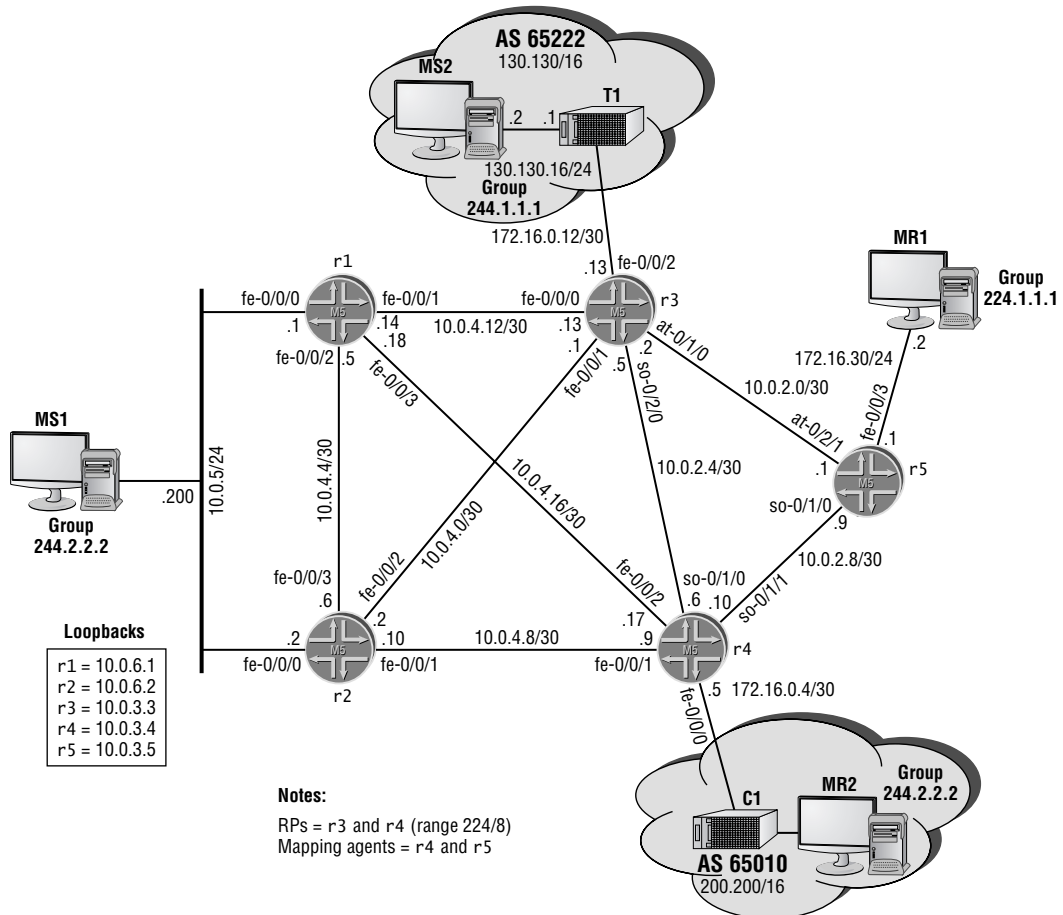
AS 65222
130.130/16
MS2
.2
.1
T1
130.130.16/24
Group
244.1.1.1
172.16.0.12/30

r1
fe-0/0/0
.1
fe-0/0/1
.14
.18
fe-0/0/2
.5
fe-0/0/3
10.0.4.12/30
.13
fe-0/0/2
fe-0/0/0
.13
r3
.1
fe-0/0/1
.5
.2
so-0/2/0
at-0/1/0
10.0.2.0/30

MR1
Group
224.1.1.1
172.16.30/24
.2
fe-0/0/3
.1
at-0/2/1
.1
r5
so-0/1/0
.9

MS1
Group
244.2.2.2
.200
10.0.5/24
10.0.4.4/30
10.0.4.0/30
10.0.4.16/30
10.0.2.4/30
10.0.2.8/30

fe-0/0/3
.6
fe-0/0/2
.2
.2
fe-0/0/0
r2
.10
fe-0/0/1
10.0.4.8/30
.17
.9
fe-0/0/1
fe-0/0/2
so-0/1/0
.6
.10
so-0/1/1
r4
.5
172.16.0.4/30
fe-0/0/0

Loopbacks
r1 = 10.0.6.1
r2 = 10.0.6.2
r3 = 10.0.3.3
r4 = 10.0.3.4
r5 = 10.0.3.5

Notes:
RPs = r3 and r4 (range 224/8)
Mapping agents = r4 and r5

C1
MR2
Group
244.2.2.2
AS 65010
200.200/16